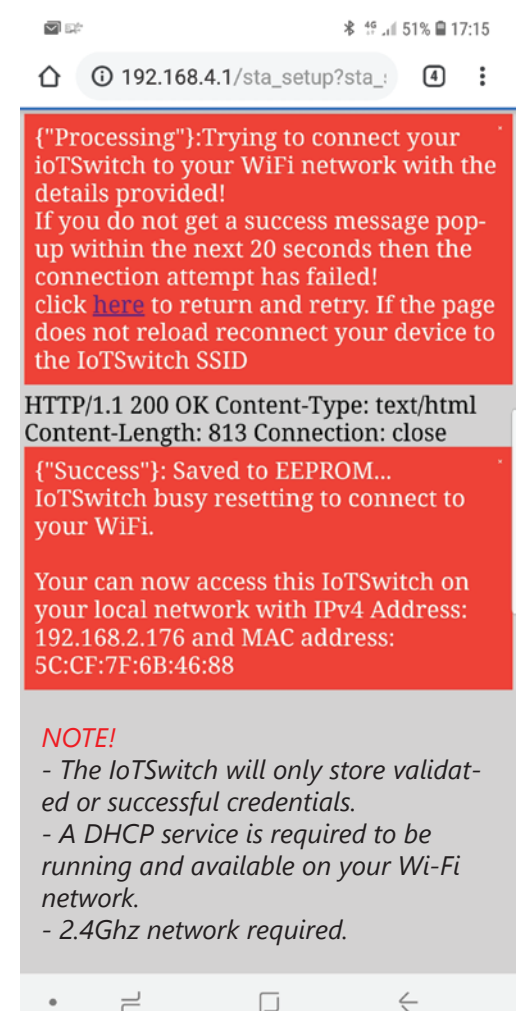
4G 51% 17:15

192.168.4.1/sta_setup?sta_

4

{"Processing"}:Trying to connect your ioTSwitch to your WiFi network with the details provided!
If you do not get a success message pop-up within the next 20 seconds then the connection attempt has failed!
click here to return and retry. If the page does not reload reconnect your device to the IoTSwitch SSID

HTTP/1.1 200 OK Content-Type: text/html Content-Length: 813 Connection: close

{"Success"}: Saved to EEPROM... IoTSwitch busy resetting to connect to your WiFi.

Your can now access this IoTSwitch on your local network with IPv4 Address: 192.168.2.176 and MAC address: 5C:CF:7F:6B:46:88

NOTE!
- The IoTSwitch will only store validated or successful credentials.
- A DHCP service is required to be running and available on your Wi-Fi network.
- 2.4Ghz network required.